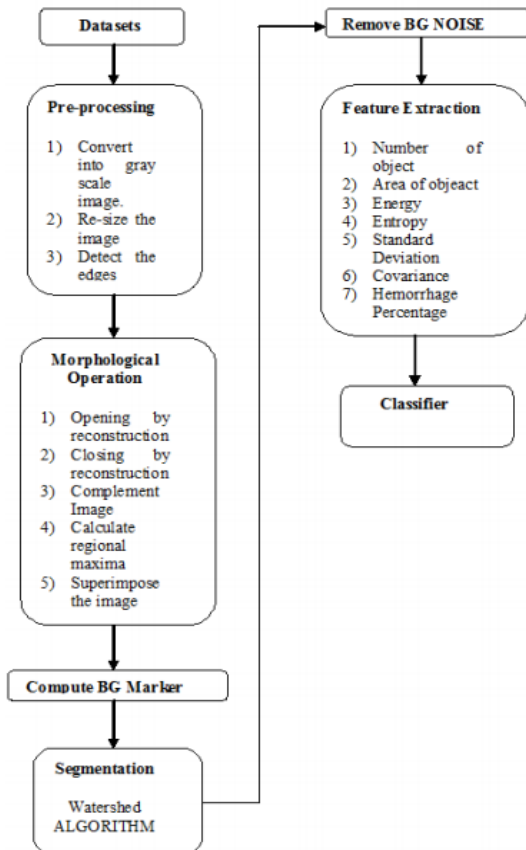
Datasets

Pre-processing

1) Convert into gray scale image.
2) Re-size the image
3) Detect the edges

Morphological Operation

1) Opening by reconstruction
2) Closing by reconstruction
3) Complement Image
4) Calculate regional maxima
5) Superimpose the image

Compute BG Marker

Segmentation

Watershed ALGORITHM

Remove BG NOISE

Feature Extraction

1) Number of object
2) Area of objeact
3) Energy
4) Entropy
5) Standard Deviation
6) Covariance
7) Hemorrhage Percentage

Classifier